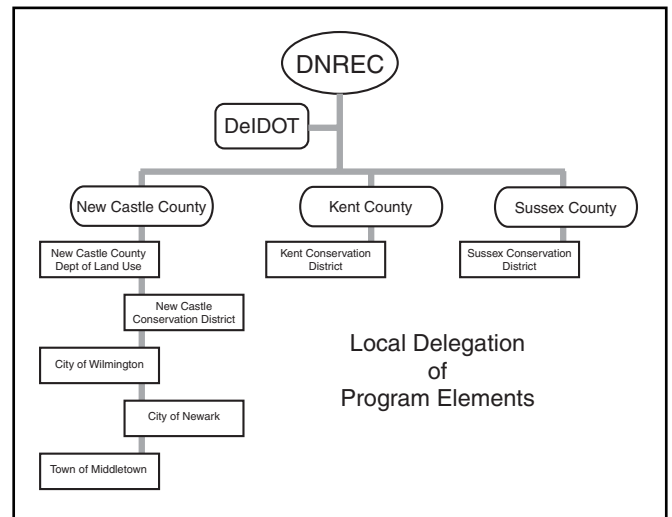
DNREC

DelDOT

New Castle County

Kent County

Sussex County

New Castle County Dept of Land Use

New Castle Conservation District

City of Wilmington

City of Newark

Town of Middletown

Kent Conservation District

Sussex Conservation District

Local Delegation of Program Elements